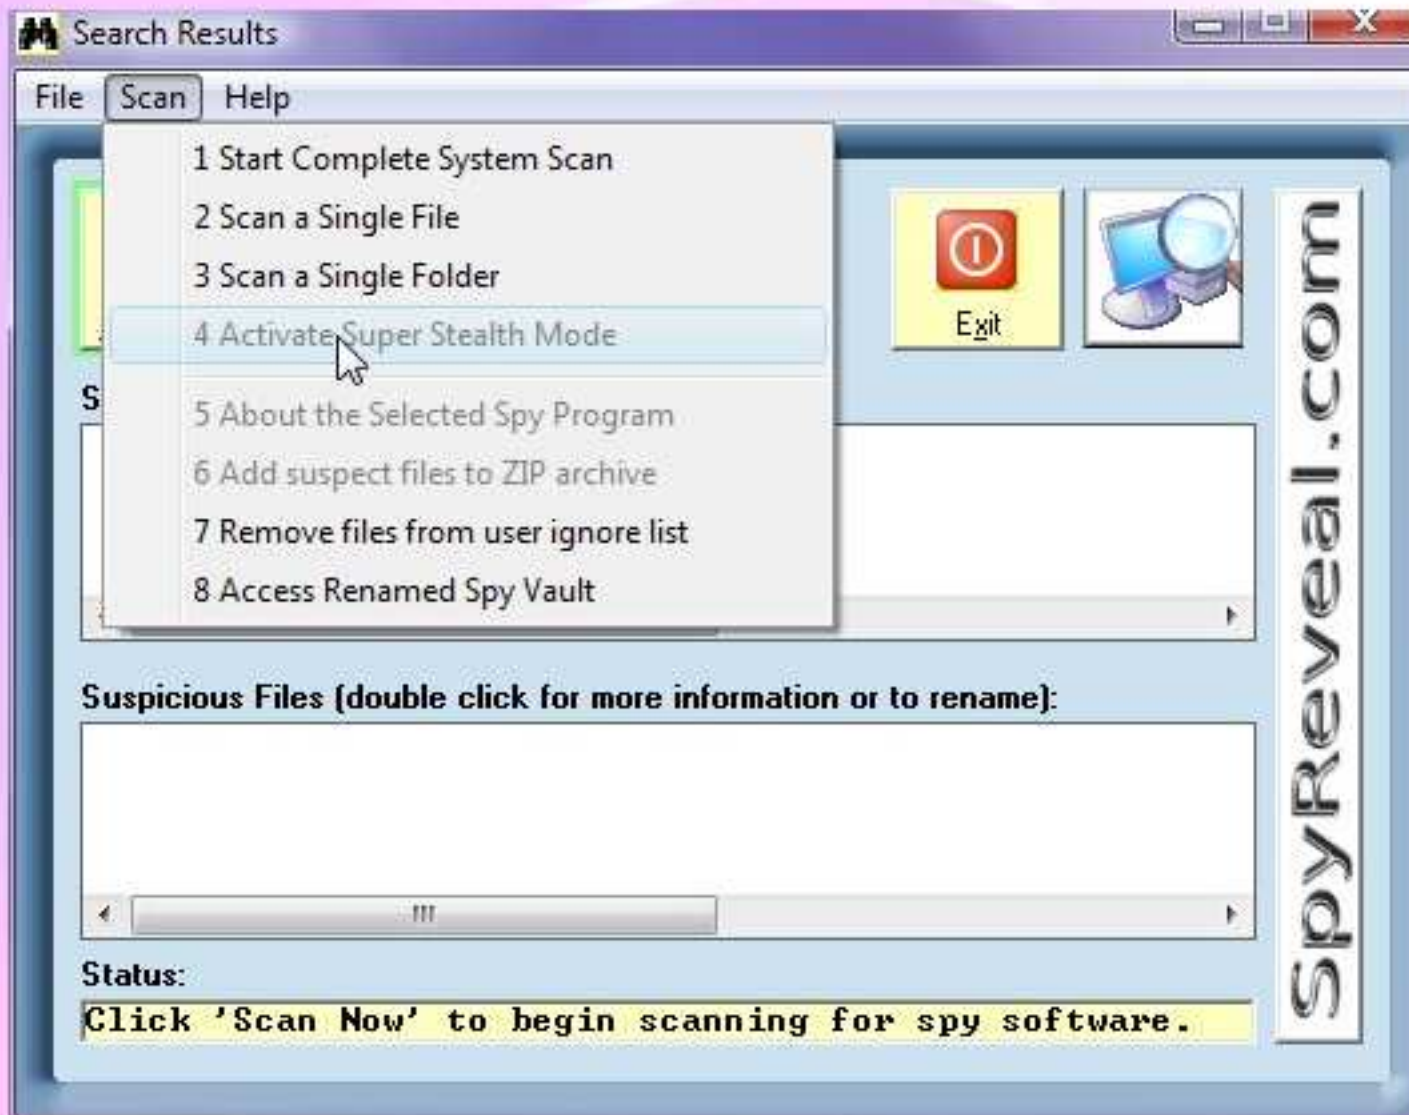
Search Results

File Scan Help

1 Start Complete System Scan
2 Scan a Single File
3 Scan a Single Folder
4 Activate Super Stealth Mode
5 About the Selected Spy Program
6 Add suspect files to ZIP archive
7 Remove files from user ignore list
8 Access Renamed Spy Vault

Exit

S

SpyReveal.com

Suspicious Files (double click for more information or to rename):

Status:
Click 'Scan Now' to begin scanning for spy software.